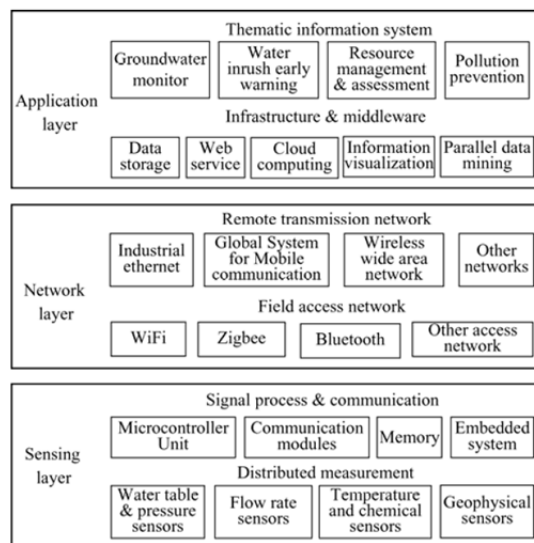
Application layer

Thematic information system

Groundwater monitor

Water inrush early warning

Resource management & assessment

Pollution prevention

Infrastructure & middleware

Data storage

Web service

Cloud computing

Information visualization

Parallel data mining

Network layer

Remote transmission network

Industrial ethernet

Global System for Mobile communication

Wireless wide area network

Other networks

Field access network

WiFi

Zigbee

Bluetooth

Other access network

Sensing layer

Signal process & communication

Microcontroller Unit

Communication modules

Memory

Embedded system

Distributed measurement

Water table & pressure sensors

Flow rate sensors

Temperature and chemical sensors

Geophysical sensors